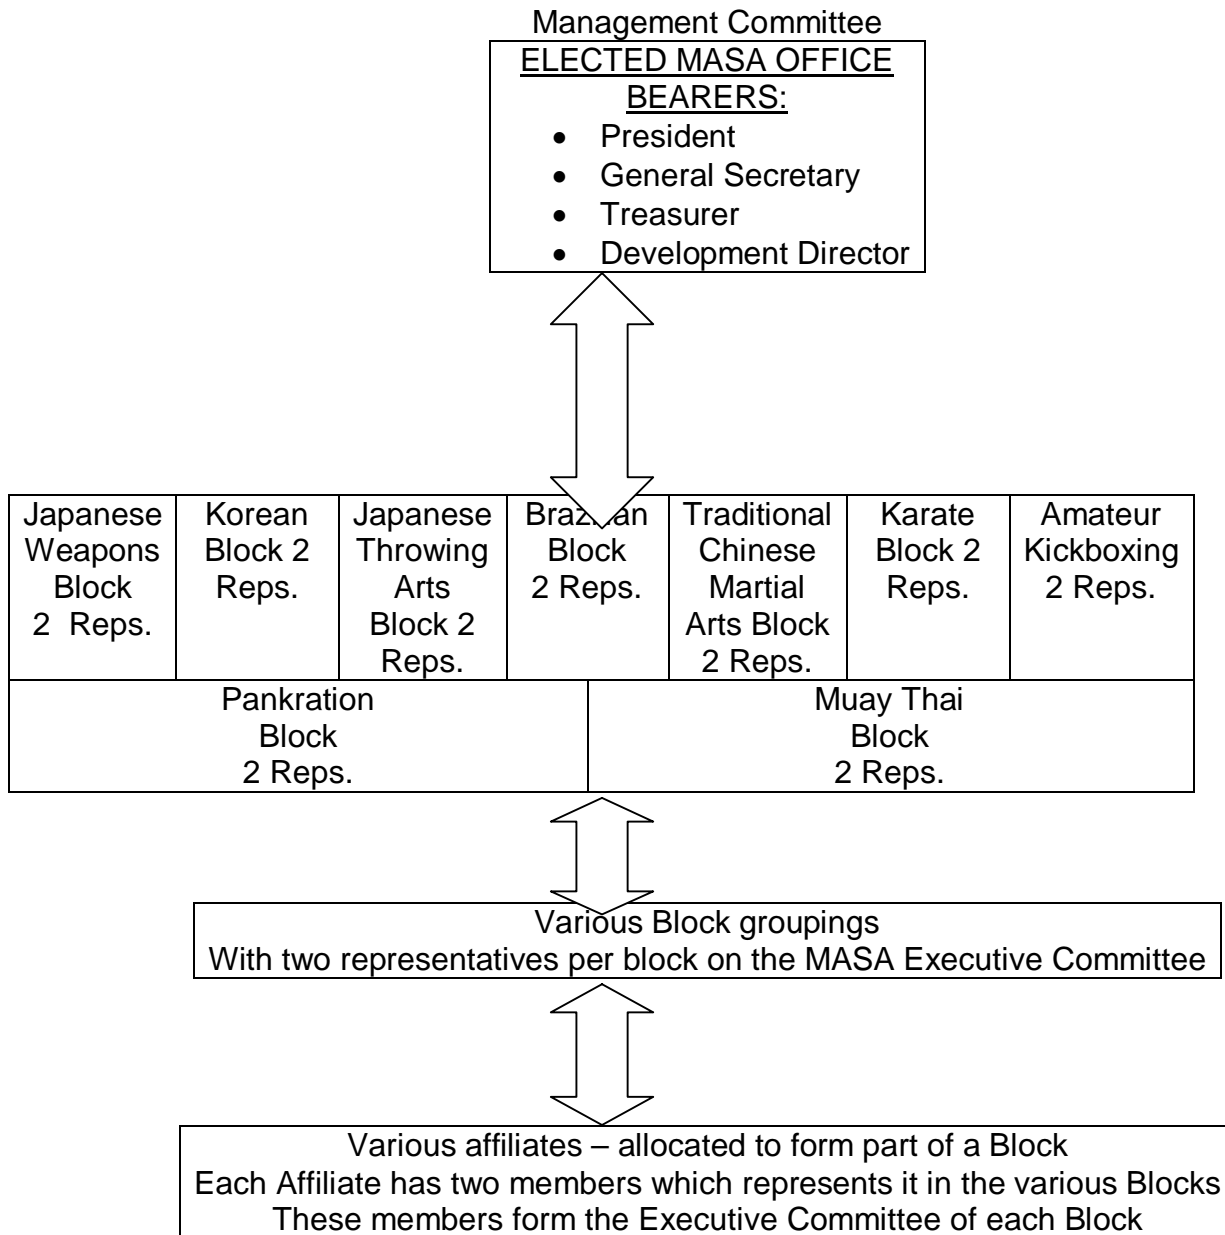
Management Committee

ELECTED MASA OFFICE BEARERS:

- President
- General Secretary
- Treasurer
- Development Director

| Japanese Weapons Block 2 Reps. | Korean Block 2 Reps. | Japanese Throwing Arts Block 2 Reps. | Braz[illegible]an Block 2 Reps. | Traditional Chinese Martial Arts Block 2 Reps. | Karate Block 2 Reps. | Amateur Kickboxing 2 Reps. |
|---|---|---|---|---|---|---|

| Pankration Block 2 Reps. | Muay Thai Block 2 Reps. |
|---|---|

Various Block groupings
With two representatives per block on the MASA Executive Committee

Various affiliates – allocated to form part of a Block
Each Affiliate has two members which represents it in the various Blocks
These members form the Executive Committee of each Block